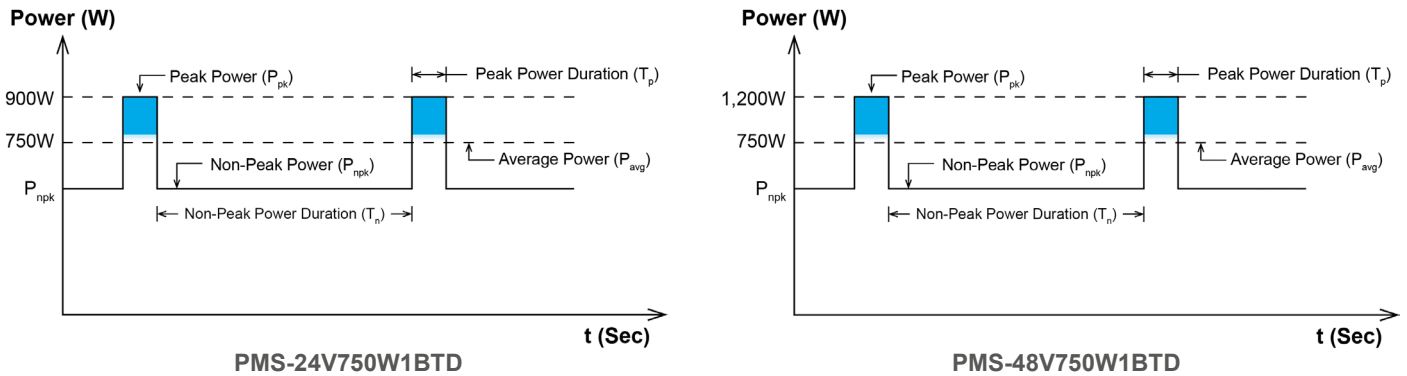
Power (W)

Peak Power ($P_{pk}$)

Peak Power Duration ($T_p$)

900W

750W

Average Power ($P_{avg}$)

Non-Peak Power ($P_{npk}$)

$P_{npk}$

Non-Peak Power Duration ($T_n$)

t (Sec)

PMS-24V750W1BTD

Power (W)

Peak Power ($P_{pk}$)

Peak Power Duration ($T_p$)

1,200W

750W

Average Power ($P_{avg}$)

Non-Peak Power ($P_{npk}$)

$P_{npk}$

Non-Peak Power Duration ($T_n$)

t (Sec)

PMS-48V750W1BTD